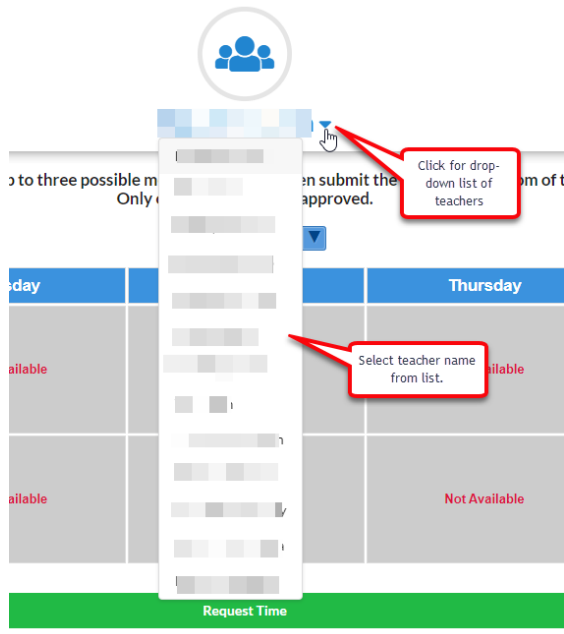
Click for drop-down list of teachers

p to three possible m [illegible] en submit the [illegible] om of t
Only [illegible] approved.

sday

Thursday

ailable

Select teacher name from list.

ailable

ailable

Not Available

Request Time